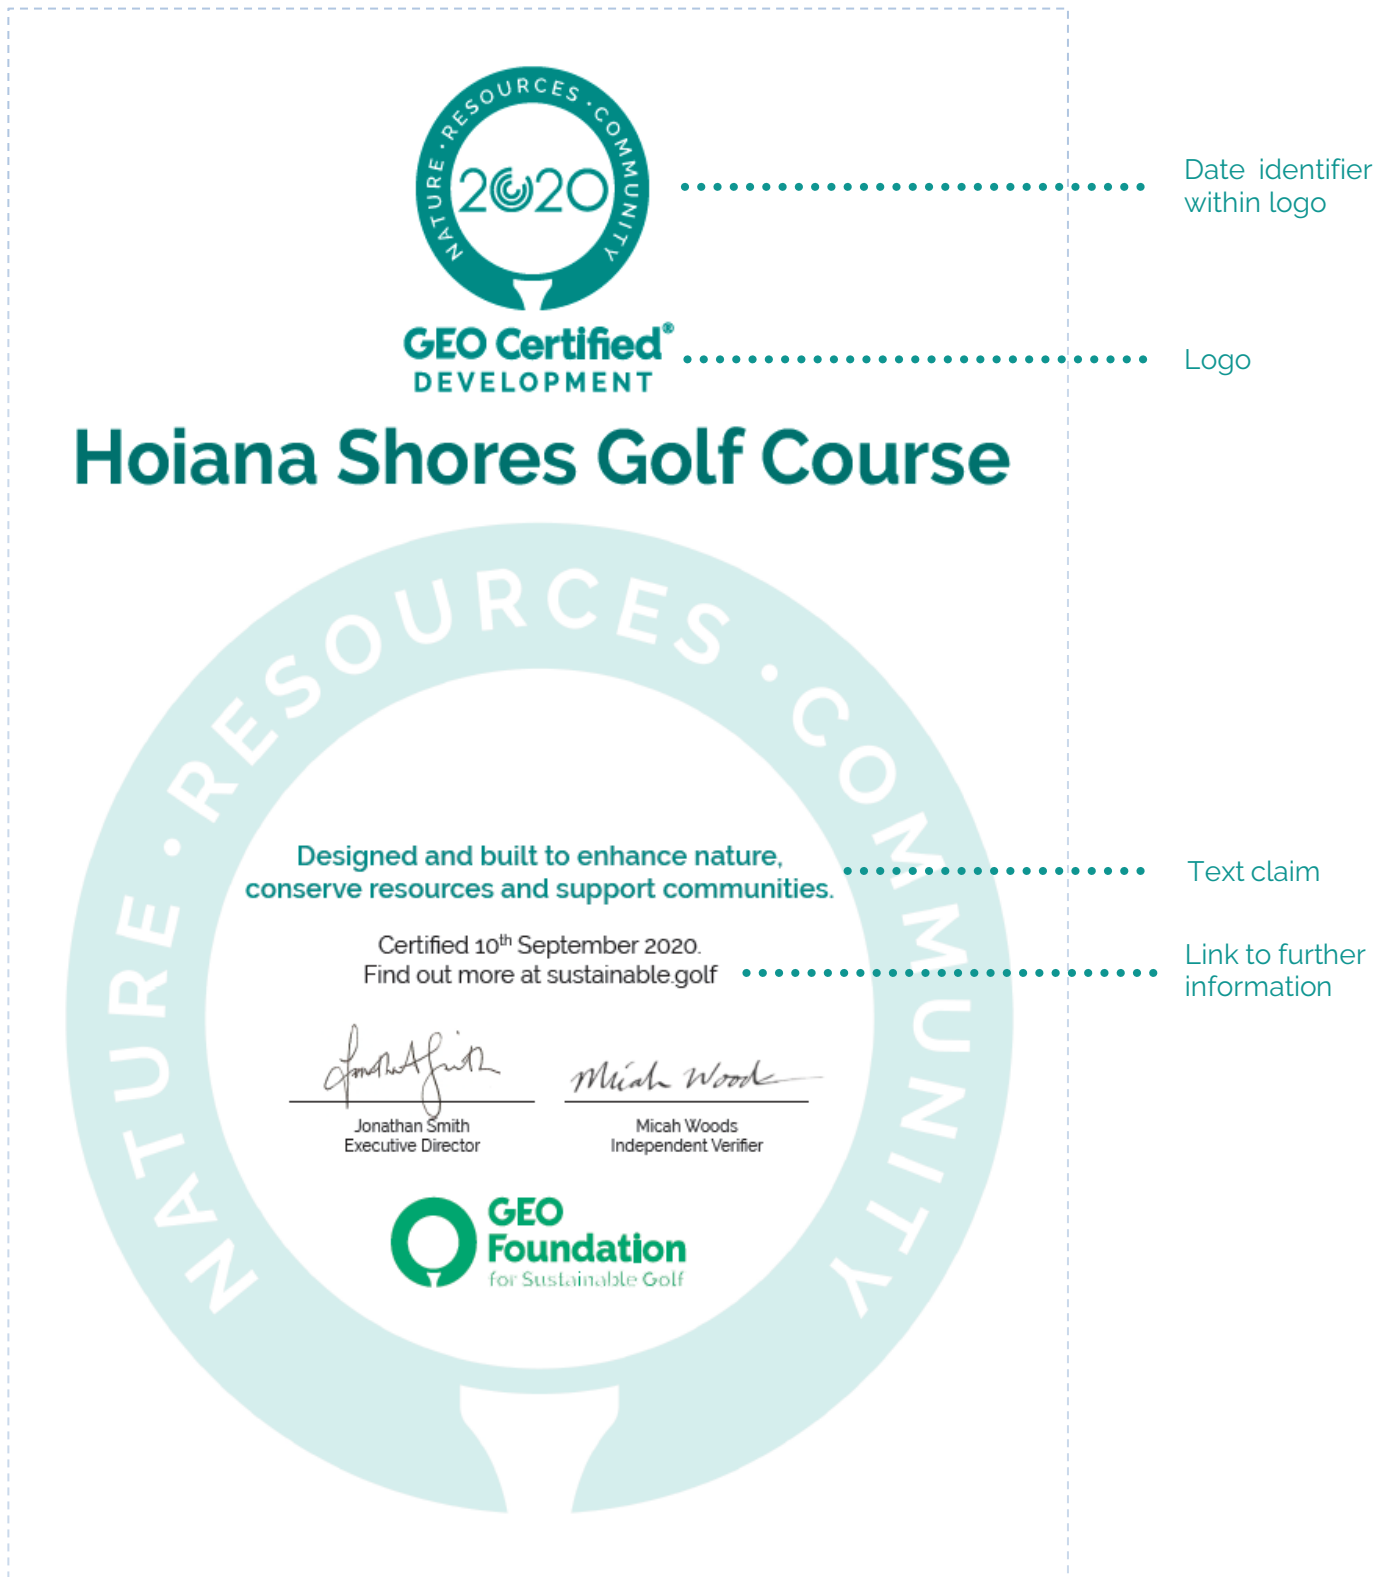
NATURE · RESOURCES · COMMUNITY
2020

Date identifier within logo

GEO Certified®
DEVELOPMENT

Logo

Hoiana Shores Golf Course

NATURE · RESOURCES · COMMUNITY

Designed and built to enhance nature, conserve resources and support communities.

Text claim

Certified 10$^{th}$ September 2020.
Find out more at sustainable.golf

Link to further information

Jonathan Smith
Jonathan Smith
Executive Director

Micah Woods
Micah Woods
Independent Verifier

GEO Foundation
for Sustainable Golf